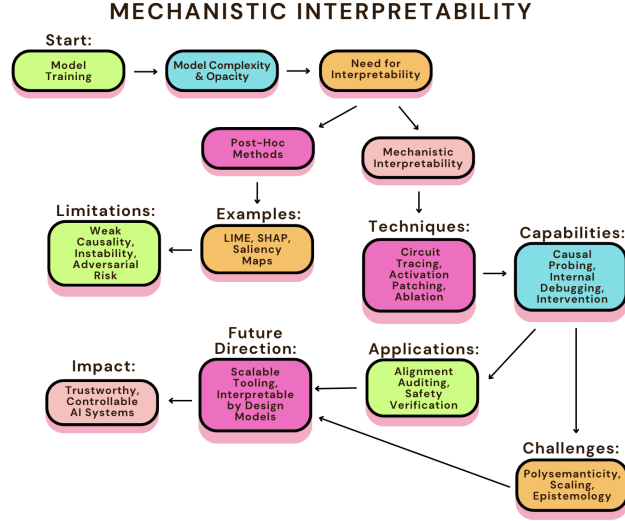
MECHANISTIC INTERPRETABILITY

Start:

Model Training

Model Complexity & Opacity

Need for Interpretability

Post-Hoc Methods

Mechanistic Interpretability

Limitations:

Weak Causality, Instability, Adversarial Risk

Examples:

LIME, SHAP, Saliency Maps

Techniques:

Circuit Tracing, Activation Patching, Ablation

Capabilities:

Causal Probing, Internal Debugging, Intervention

Impact:

Trustworthy, Controllable AI Systems

Future Direction:

Scalable Tooling, Interpretable by Design Models

Applications:

Alignment Auditing, Safety Verification

Challenges:

Polysemanticity, Scaling, Epistemology